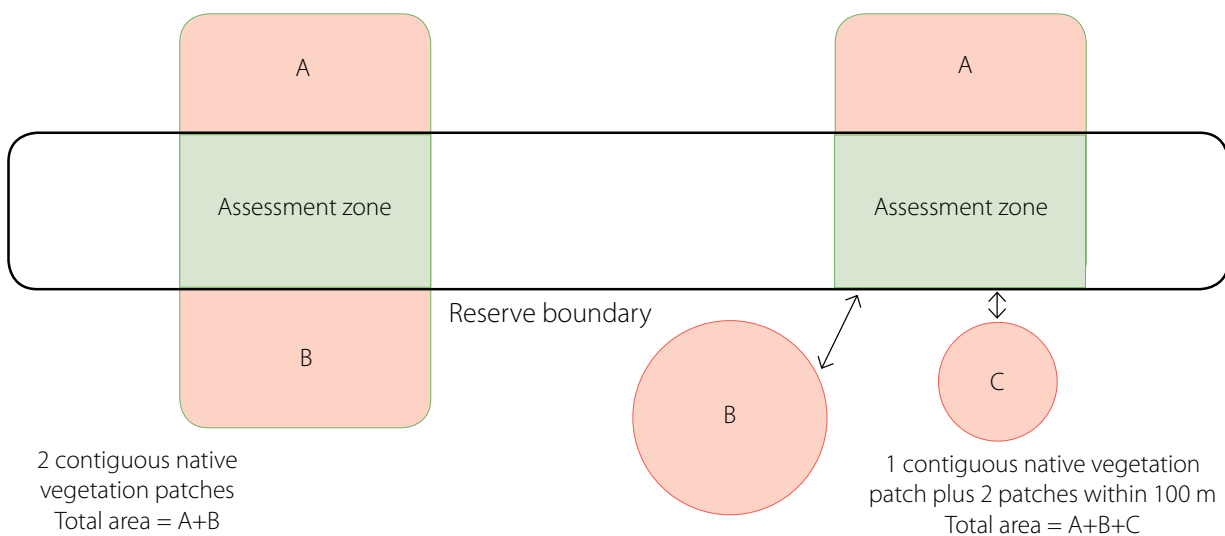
A

Assessment zone

B

Reserve boundary

2 contiguous native vegetation patches
Total area = A+B

A

Assessment zone

B

C

1 contiguous native vegetation patch plus 2 patches within 100 m
Total area = A+B+C